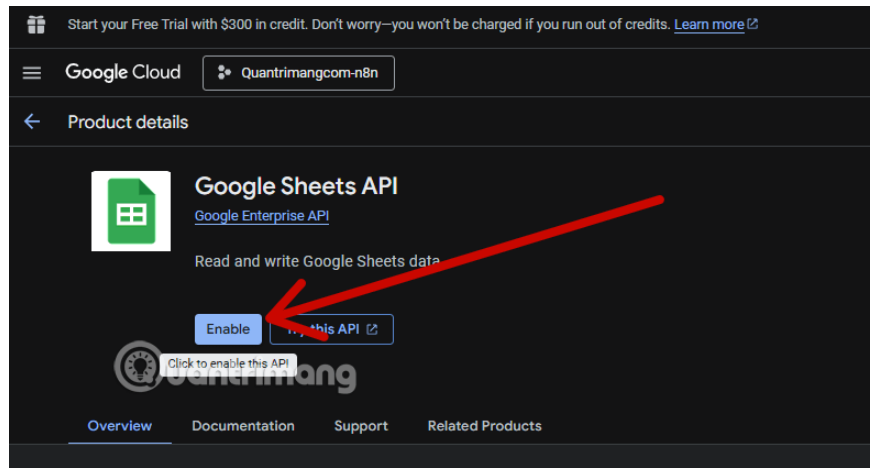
Start your Free Trial with $300 in credit. Don't worry—you won't be charged if you run out of credits. Learn more

Google Cloud

Quantrimangcom-n8n

Product details

Google Sheets API

Google Enterprise API

Read and write Google Sheets data

Enable

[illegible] this API

Click to enable this API

Quantrimang

Overview

Documentation

Support

Related Products